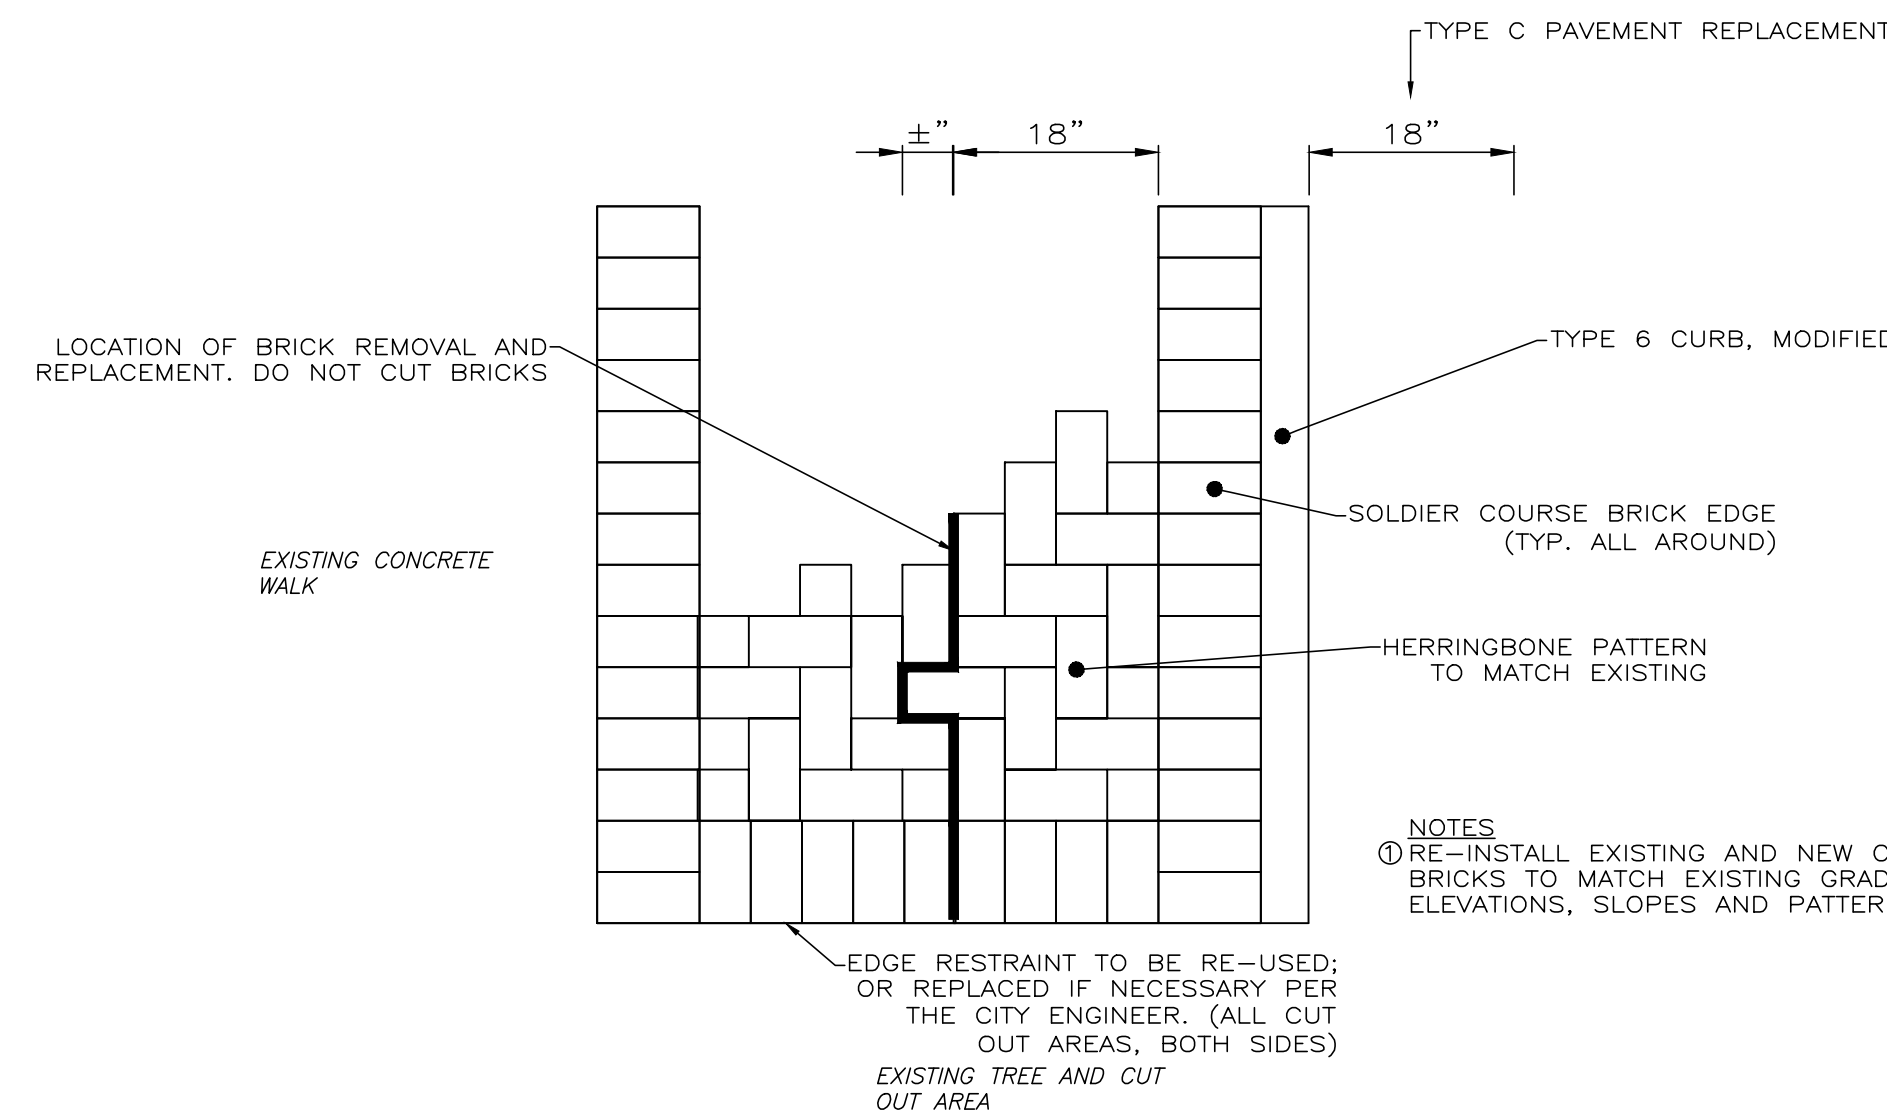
TYPE C PAVEMENT REPLACEMENT

±"

18"

18"

LOCATION OF BRICK REMOVAL AND REPLACEMENT. DO NOT CUT BRICKS

TYPE 6 CURB, MODIFIED

SOLDIER COURSE BRICK EDGE (TYP. ALL AROUND)

EXISTING CONCRETE WALK

HERRINGBONE PATTERN TO MATCH EXISTING

NOTES
① RE-INSTALL EXISTING AND NEW C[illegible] BRICKS TO MATCH EXISTING GRAD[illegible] ELEVATIONS, SLOPES AND PATTER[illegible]

EDGE RESTRAINT TO BE RE-USED; OR REPLACED IF NECESSARY PER THE CITY ENGINEER. (ALL CUT OUT AREAS, BOTH SIDES)

EXISTING TREE AND CUT OUT AREA